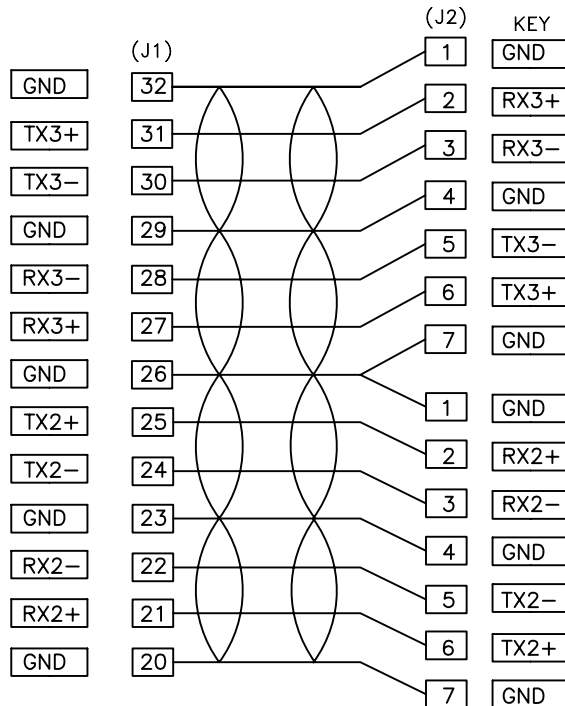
(J1)

| GND | 32 |
|---|---|
| TX3+ | 31 |
| TX3− | 30 |
| GND | 29 |
| RX3− | 28 |
| RX3+ | 27 |
| GND | 26 |
| TX2+ | 25 |
| TX2− | 24 |
| GND | 23 |
| RX2− | 22 |
| RX2+ | 21 |
| GND | 20 |

(J2) KEY

| 1 | GND |
|---|---|
| 2 | RX3+ |
| 3 | RX3− |
| 4 | GND |
| 5 | TX3− |
| 6 | TX3+ |
| 7 | GND |
| 1 | GND |
| 2 | RX2+ |
| 3 | RX2− |
| 4 | GND |
| 5 | TX2− |
| 6 | TX2+ |
| 7 | GND |